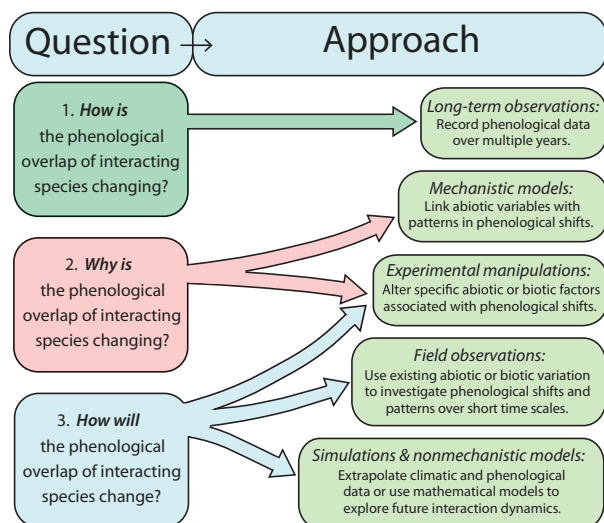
Question → Approach

1. *How is* the phenological overlap of interacting species changing?

2. *Why is* the phenological overlap of interacting species changing?

3. *How will* the phenological overlap of interacting species change?

*Long-term observations:* Record phenological data over multiple years.

*Mechanistic models:* Link abiotic variables with patterns in phenological shifts.

*Experimental manipulations:* Alter specific abiotic or biotic factors associated with phenological shifts.

*Field observations:* Use existing abiotic or biotic variation to investigate phenological shifts and patterns over short time scales.

*Simulations & nonmechanistic models:* Extrapolate climatic and phenological data or use mathematical models to explore future interaction dynamics.